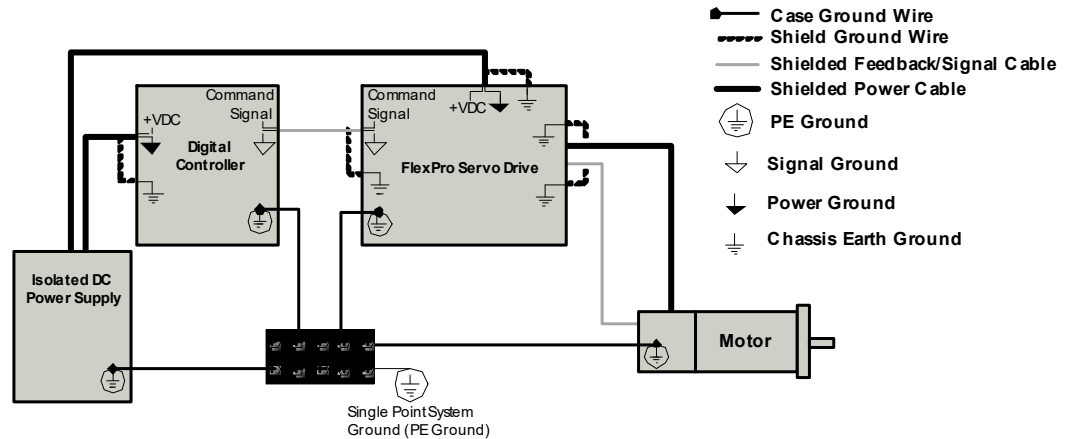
Case Ground Wire
Shield Ground Wire
Shielded Feedback/Signal Cable
Shielded Power Cable
PE Ground
Signal Ground
Power Ground
Chassis Earth Ground

Command Signal
+VDC
Digital Controller

Command Signal
+VDC
FlexPro Servo Drive

Isolated DC Power Supply

Motor

Single Point System Ground (PE Ground)